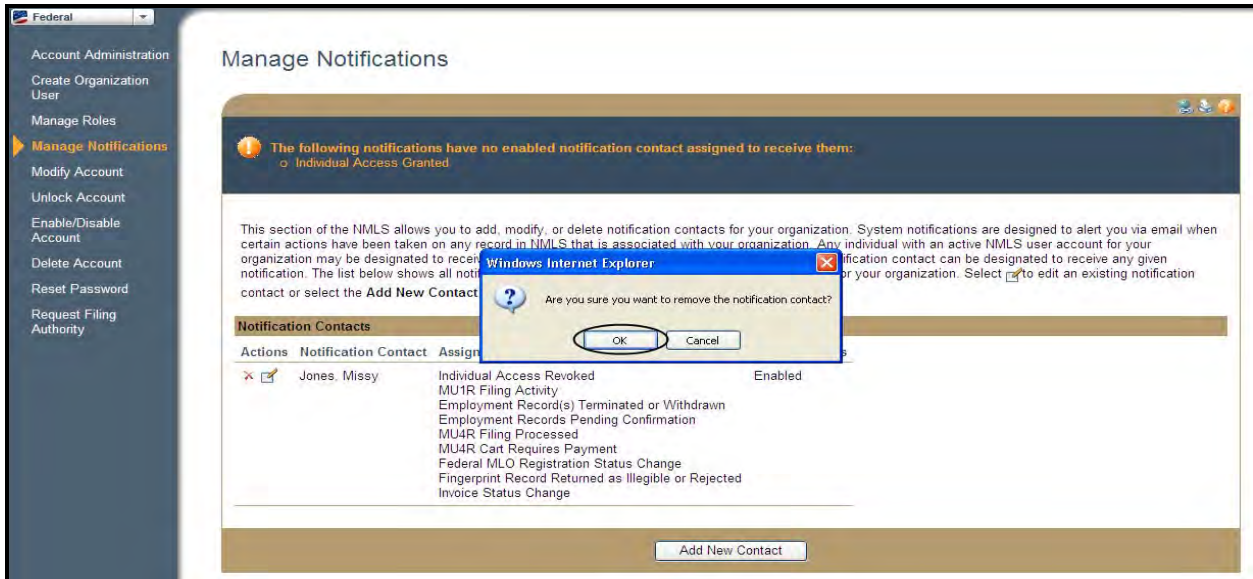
Federal

Account Administration
Create Organization User
Manage Roles
Manage Notifications
Modify Account
Unlock Account
Enable/Disable Account
Delete Account
Reset Password
Request Filing Authority

Manage Notifications

The following notifications have no enabled notification contact assigned to receive them:
o Individual Access Granted

This section of the NMLS allows you to add, modify, or delete notification contacts for your organization. System notifications are designed to alert you via email when certain actions have been taken on any record in NMLS that is associated with your organization. Any individual with an active NMLS user account for your organization may be designated to recei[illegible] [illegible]fication contact can be designated to receive any given notification. The list below shows all noti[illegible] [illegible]r your organization. Select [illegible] to edit an existing notification contact or select the Add New Contact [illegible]

Windows Internet Explorer

Are you sure you want to remove the notification contact?

OK Cancel

Notification Contacts

| Actions | Notification Contact | Assign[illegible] | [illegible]s |
|---|---|---|---|
| | Jones, Missy | Individual Access Revoked<br>MU1R Filing Activity<br>Employment Record(s) Terminated or Withdrawn<br>Employment Records Pending Confirmation<br>MU4R Filing Processed<br>MU4R Cart Requires Payment<br>Federal MLO Registration Status Change<br>Fingerprint Record Returned as Illegible or Rejected<br>Invoice Status Change | Enabled |

Add New Contact